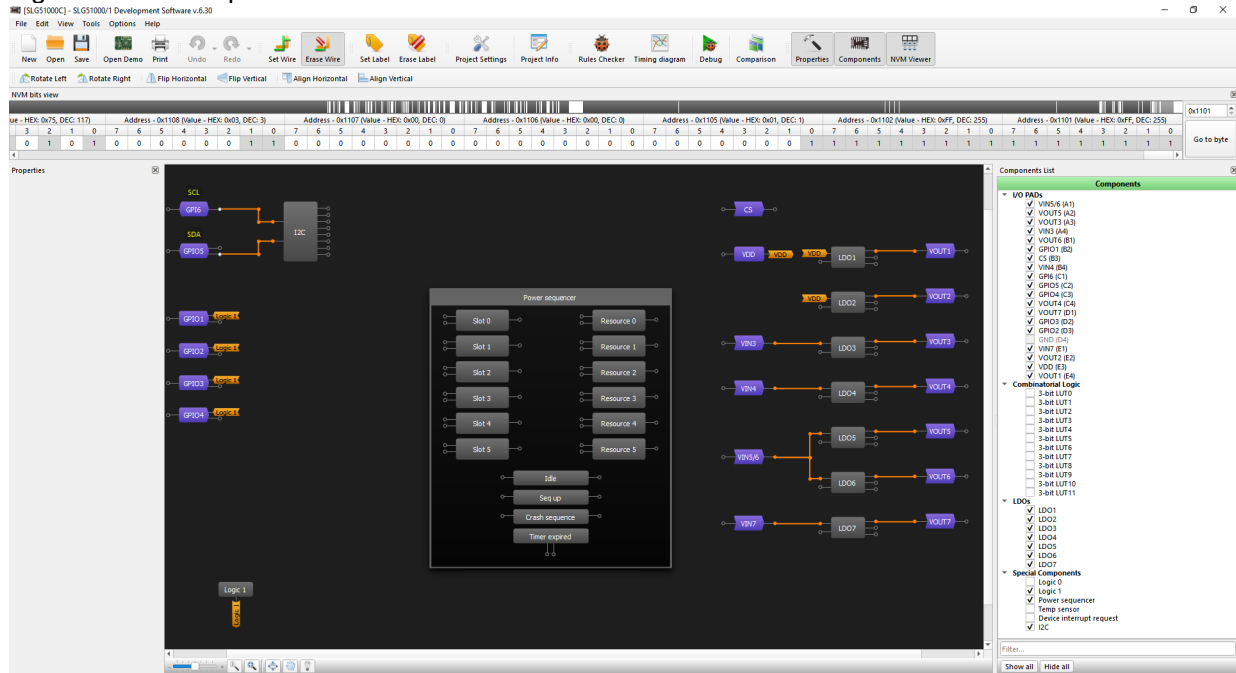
[SLG51000C] - SLG51000/1 Development Software v.6.30
File Edit View Tools Options Help
New Open Save Open Demo Print Undo Redo Set Wire Erase Wire Set Label Erase Label Project Settings Project Info Rules Checker Timing diagram Debug Comparison Properties Components NVM Viewer
Rotate Left Rotate Right Flip Horizontal Flip Vertical Align Horizontal Align Vertical
NVM bits view
ue - HEX: 0x75, DEC: 117) Address - 0x1108 (Value - HEX: 0x03, DEC: 3) Address - 0x1107 (Value - HEX: 0x00, DEC: 0) Address - 0x1106 (Value - HEX: 0x00, DEC: 0) Address - 0x1105 (Value - HEX: 0x01, DEC: 1) Address - 0x1102 (Value - HEX: 0xFF, DEC: 255) Address - 0x1101 (Value - HEX: 0xFF, DEC: 255)
0x1101
Go to byte

| 3 | 2 | 1 | 0 | 7 | 6 | 5 | 4 | 3 | 2 | 1 | 0 | 7 | 6 | 5 | 4 | 3 | 2 | 1 | 0 | 7 | 6 | 5 | 4 | 3 | 2 | 1 | 0 | 7 | 6 | 5 | 4 | 3 | 2 | 1 | 0 | 7 | 6 | 5 | 4 | 3 | 2 | 1 | 0 | 7 | 6 | 5 | 4 | 3 | 2 | 1 | 0 |
|---|---|---|---|---|---|---|---|---|---|---|---|---|---|---|---|---|---|---|---|---|---|---|---|---|---|---|---|---|---|---|---|---|---|---|---|---|---|---|---|---|---|---|---|---|---|---|---|---|---|---|---|
| 0 | 1 | 0 | 1 | 0 | 0 | 0 | 0 | 0 | 0 | 1 | 1 | 0 | 0 | 0 | 0 | 0 | 0 | 0 | 0 | 0 | 0 | 0 | 0 | 0 | 0 | 0 | 0 | 0 | 0 | 0 | 0 | 0 | 0 | 0 | 1 | 1 | 1 | 1 | 1 | 1 | 1 | 1 | 1 | 1 | 1 | 1 | 1 | 1 | 1 | 1 | 1 |

Properties
SCL
GPI6
SDA
GPIO5
I2C
GPIO1 Logic 1
GPIO2 Logic 1
GPIO3 Logic 1
GPIO4 Logic 1
Logic 1
Logic 1
Power sequencer
Slot 0 Resource 0
Slot 1 Resource 1
Slot 2 Resource 2
Slot 3 Resource 3
Slot 4 Resource 4
Slot 5 Resource 5
Idle
Seq up
Crash sequence
Timer expired
CS
VDD VDD VDD LDO1 VOUT1
VDD LDO2 VOUT2
VIN3 LDO3 VOUT3
VIN4 LDO4 VOUT4
VIN5/6 LDO5 VOUT5
LDO6 VOUT6
VIN7 LDO7 VOUT7
Components List
Components
I/O PADs
VIN5/6 (A1)
VOUT5 (A2)
VOUT3 (A3)
VIN3 (A4)
VOUT6 (B1)
GPIO1 (B2)
CS (B3)
VIN4 (B4)
GPI6 (C1)
GPIO5 (C2)
GPIO4 (C3)
VOUT4 (C4)
VOUT7 (D1)
GPIO3 (D2)
GPIO2 (D3)
GND (D4)
VIN7 (E1)
VOUT2 (E2)
VDD (E3)
VOUT1 (E4)
Combinatorial Logic
3-bit LUT0
3-bit LUT1
3-bit LUT2
3-bit LUT3
3-bit LUT4
3-bit LUT5
3-bit LUT6
3-bit LUT7
3-bit LUT8
3-bit LUT9
3-bit LUT10
3-bit LUT11
LDOs
LDO1
LDO2
LDO3
LDO4
LDO5
LDO6
LDO7
Special Components
Logic 0
Logic 1
Power sequencer
Temp sensor
Device interrupt request
I2C
Filter...
Show all Hide all